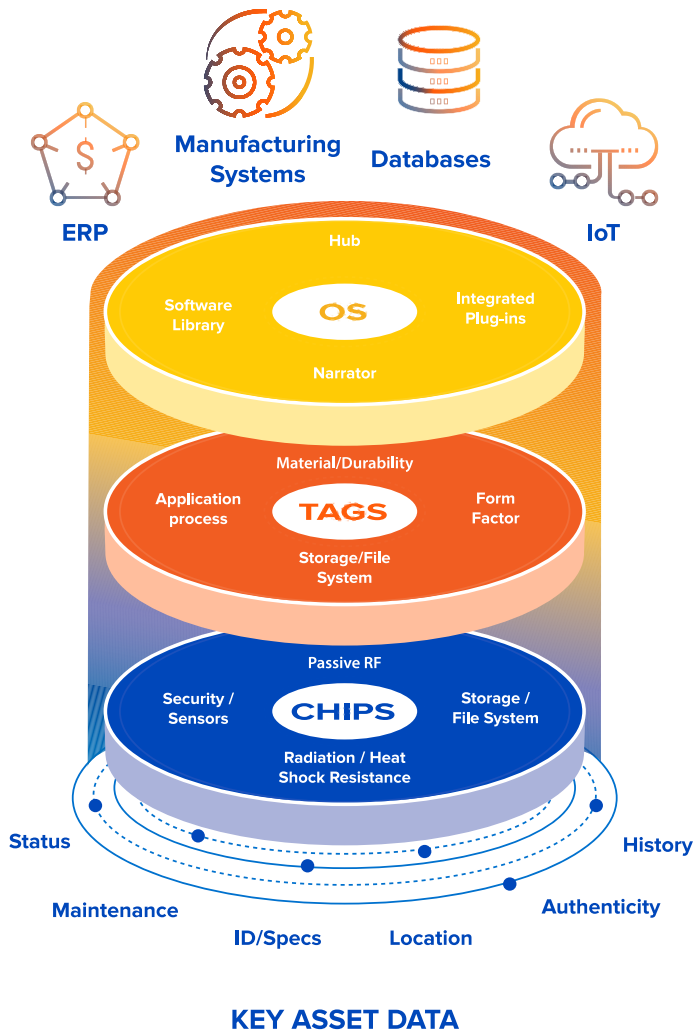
Manufacturing Systems

Databases

ERP

IoT

Hub

Software Library

OS

Integrated Plug-ins

Narrator

Material/Durability

Application process

TAGS

Form Factor

Storage/File System

Passive RF

Security / Sensors

CHIPS

Storage / File System

Radiation / Heat Shock Resistance

Status

History

Maintenance

Authenticity

ID/Specs

Location

KEY ASSET DATA